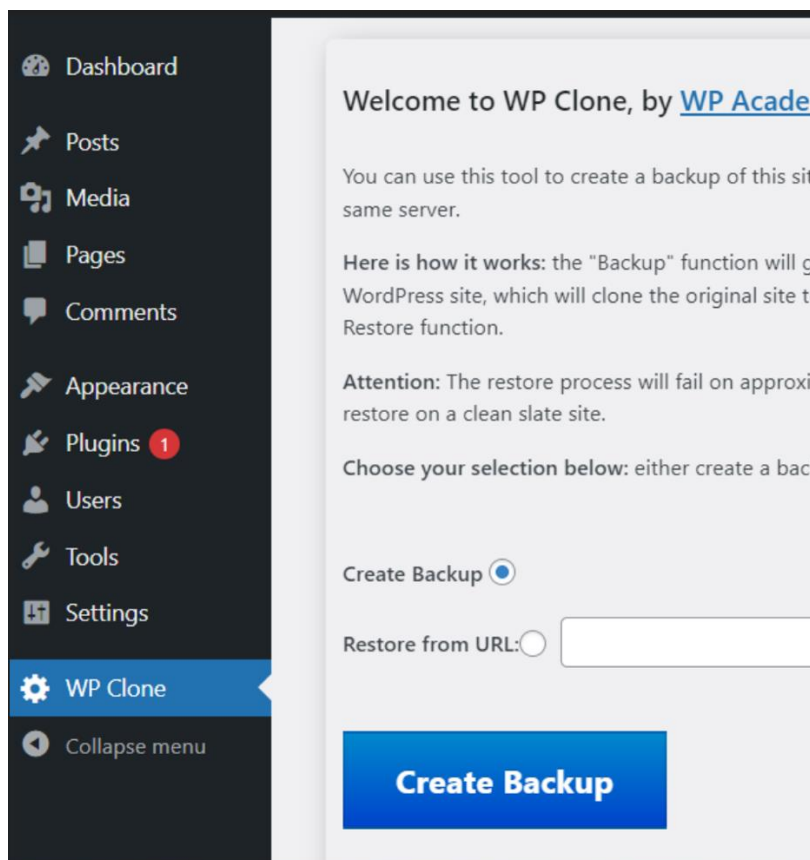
Dashboard
Posts
Media
Pages
Comments
Appearance
Plugins 1
Users
Tools
Settings
WP Clone
Collapse menu

Welcome to WP Clone, by WP Acade

You can use this tool to create a backup of this sit same server.

**Here is how it works:** the "Backup" function will g WordPress site, which will clone the original site t Restore function.

**Attention:** The restore process will fail on approxi restore on a clean slate site.

**Choose your selection below:** either create a bac

Create Backup

Restore from URL:

Create Backup